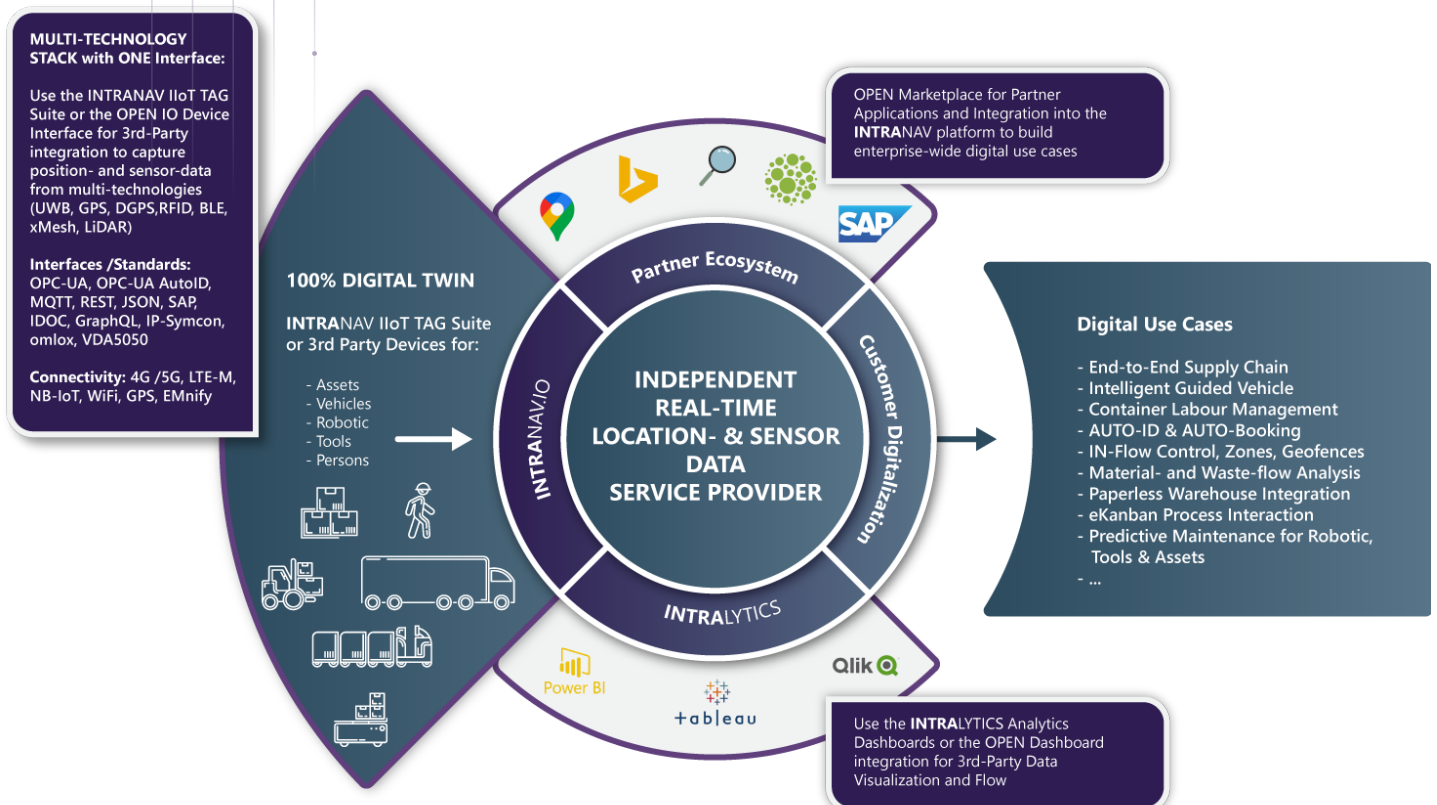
MULTI-TECHNOLOGY STACK with ONE Interface:

Use the INTRANAV IIoT TAG Suite or the OPEN IO Device Interface for 3rd-Party integration to capture position- and sensor-data from multi-technologies (UWB, GPS, DGPS,RFID, BLE, xMesh, LiDAR)

Interfaces /Standards: OPC-UA, OPC-UA AutoID, MQTT, REST, JSON, SAP, IDOC, GraphQL, IP-Symcon, omlox, VDA5050

Connectivity: 4G /5G, LTE-M, NB-IoT, WiFi, GPS, EMnify

OPEN Marketplace for Partner Applications and Integration into the INTRANAV platform to build enterprise-wide digital use cases

SAP

100% DIGITAL TWIN

INTRANAV IIoT TAG Suite or 3rd Party Devices for:

- Assets
- Vehicles
- Robotic
- Tools
- Persons

Partner Ecosystem

INTRANAV.IO

Customer Digitalization

INTRALYTICS

INDEPENDENT REAL-TIME LOCATION- & SENSOR DATA SERVICE PROVIDER

Digital Use Cases

- End-to-End Supply Chain
- Intelligent Guided Vehicle
- Container Labour Management
- AUTO-ID & AUTO-Booking
- IN-Flow Control, Zones, Geofences
- Material- and Waste-flow Analysis
- Paperless Warehouse Integration
- eKanban Process Interaction
- Predictive Maintenance for Robotic, Tools & Assets
- ...

Power BI

Qlik

+ableau

Use the INTRALYTICS Analytics Dashboards or the OPEN Dashboard integration for 3rd-Party Data Visualization and Flow